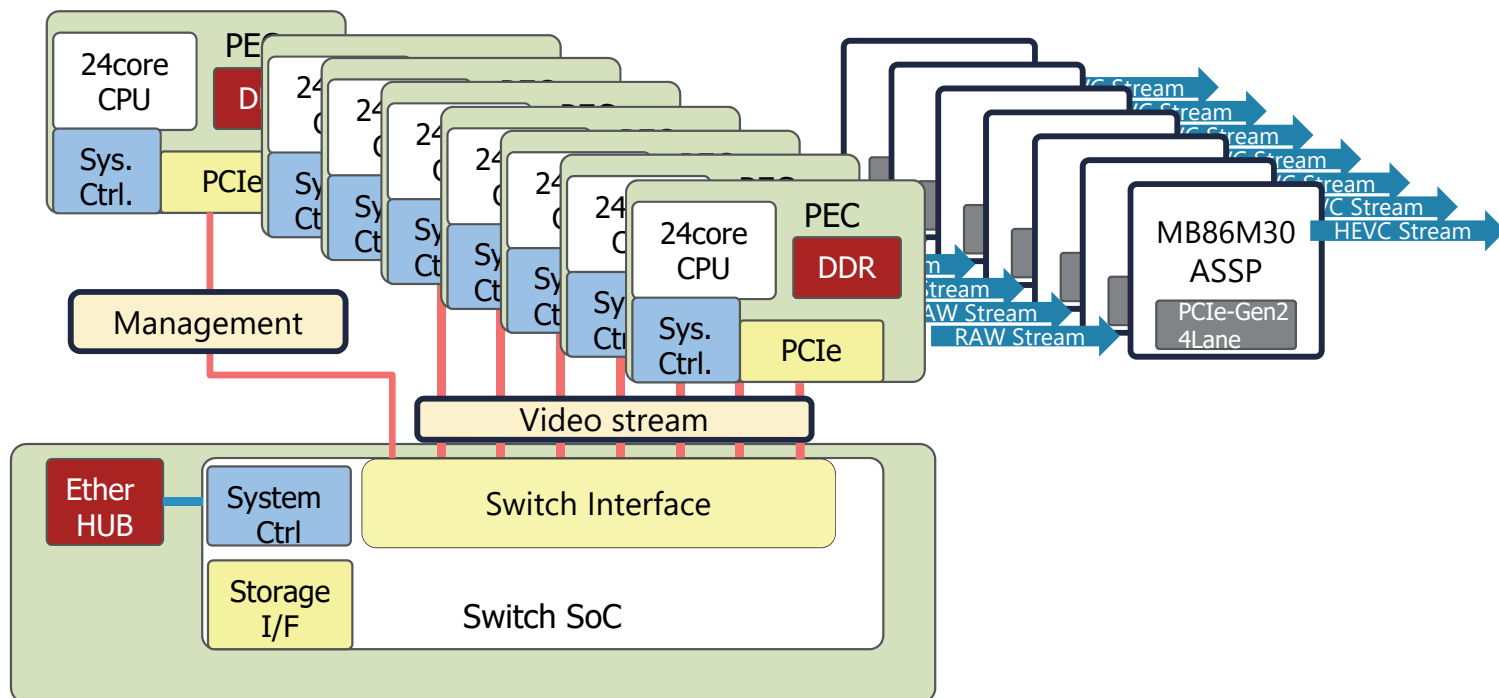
24core CPU
PEC
D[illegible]
Sys. Ctrl.
PCIe

24core CPU
PEC
DDR
Sys. Ctrl.
PCIe

Management

Video stream

Ether HUB
System Ctrl
Switch Interface
Storage I/F
Switch SoC

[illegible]VC Stream
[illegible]VC Stream
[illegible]VC Stream
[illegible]VC Stream
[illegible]VC Stream
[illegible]VC Stream
HEVC Stream

MB86M30 ASSP
PCIe-Gen2 4Lane

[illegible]m
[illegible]Stream
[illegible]AW Stream
RAW Stream